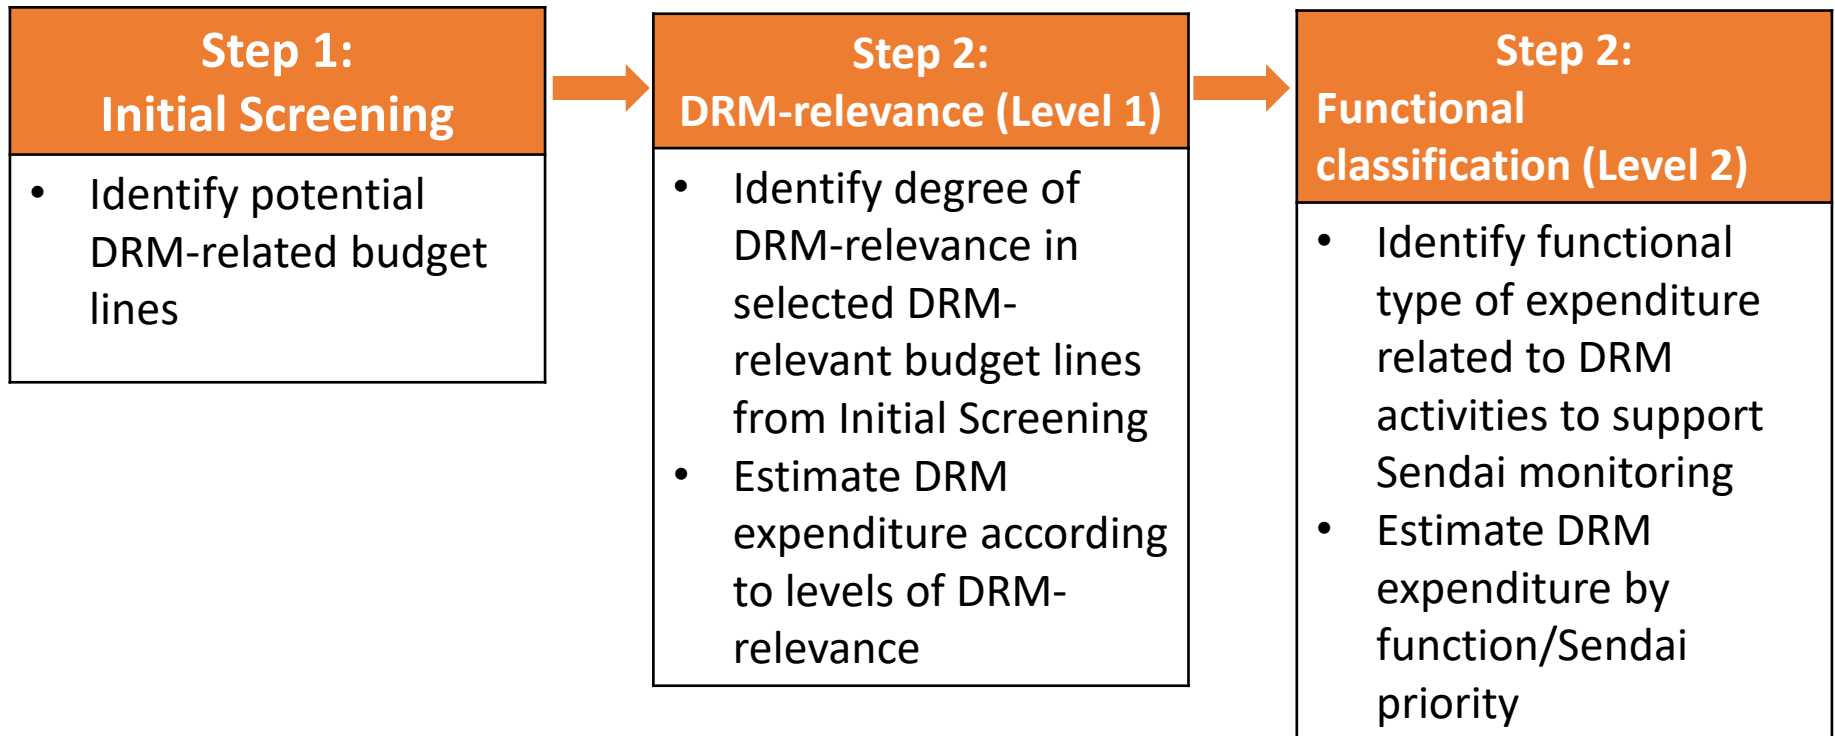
Step 1:
Initial Screening

- Identify potential DRM-related budget lines

Step 2:
DRM-relevance (Level 1)

- Identify degree of DRM-relevance in selected DRM-relevant budget lines from Initial Screening
- Estimate DRM expenditure according to levels of DRM-relevance

Step 2:
Functional classification (Level 2)

- Identify functional type of expenditure related to DRM activities to support Sendai monitoring
- Estimate DRM expenditure by function/Sendai priority